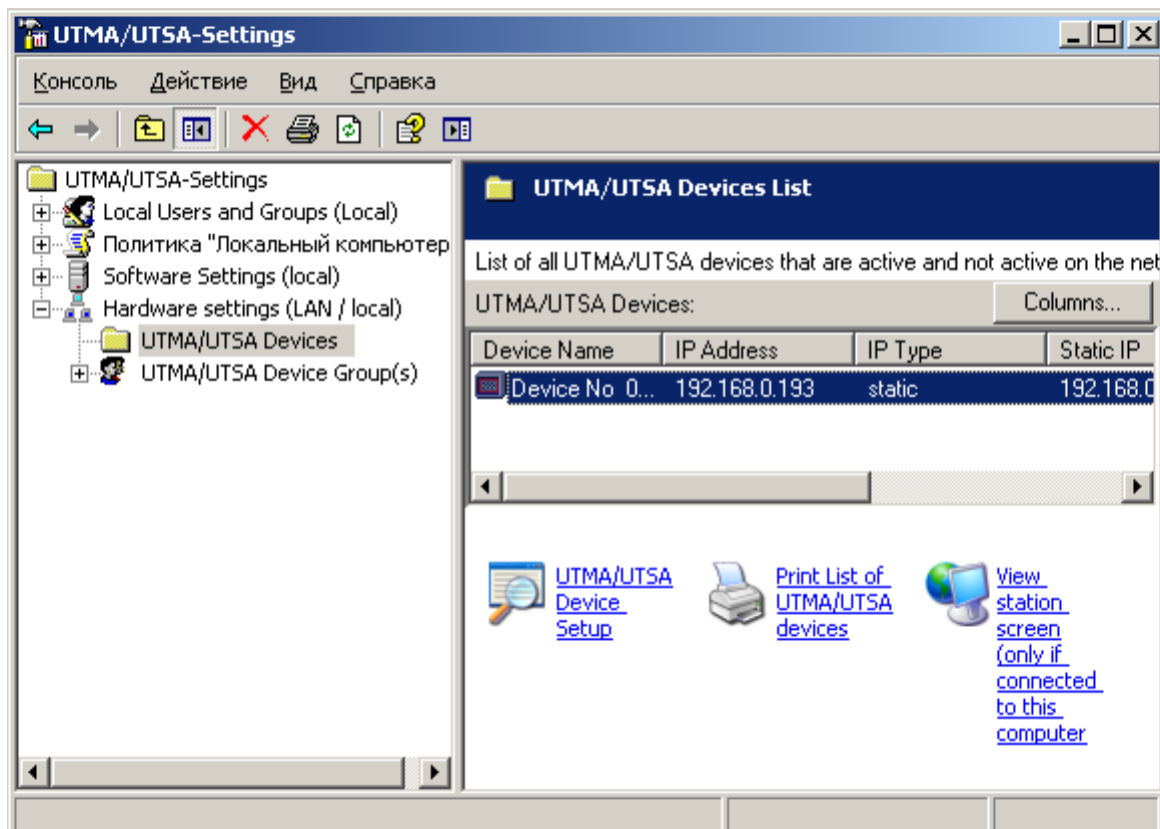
UTMA/UTSA-Settings

Консоль Действие Вид Справка

UTMA/UTSA-Settings
Local Users and Groups (Local)
Политика "Локальный компьютер
Software Settings (local)
Hardware settings (LAN / local)
UTMA/UTSA Devices
UTMA/UTSA Device Group(s)

UTMA/UTSA Devices List

List of all UTMA/UTSA devices that are active and not active on the net

UTMA/UTSA Devices:

Columns...

| Device Name | IP Address | IP Type | Static IP |
|---|---|---|---|
| Device No 0... | 192.168.0.193 | static | 192.168.0 |

UTMA/UTSA Device Setup

Print List of UTMA/UTSA devices

View station screen (only if connected to this computer